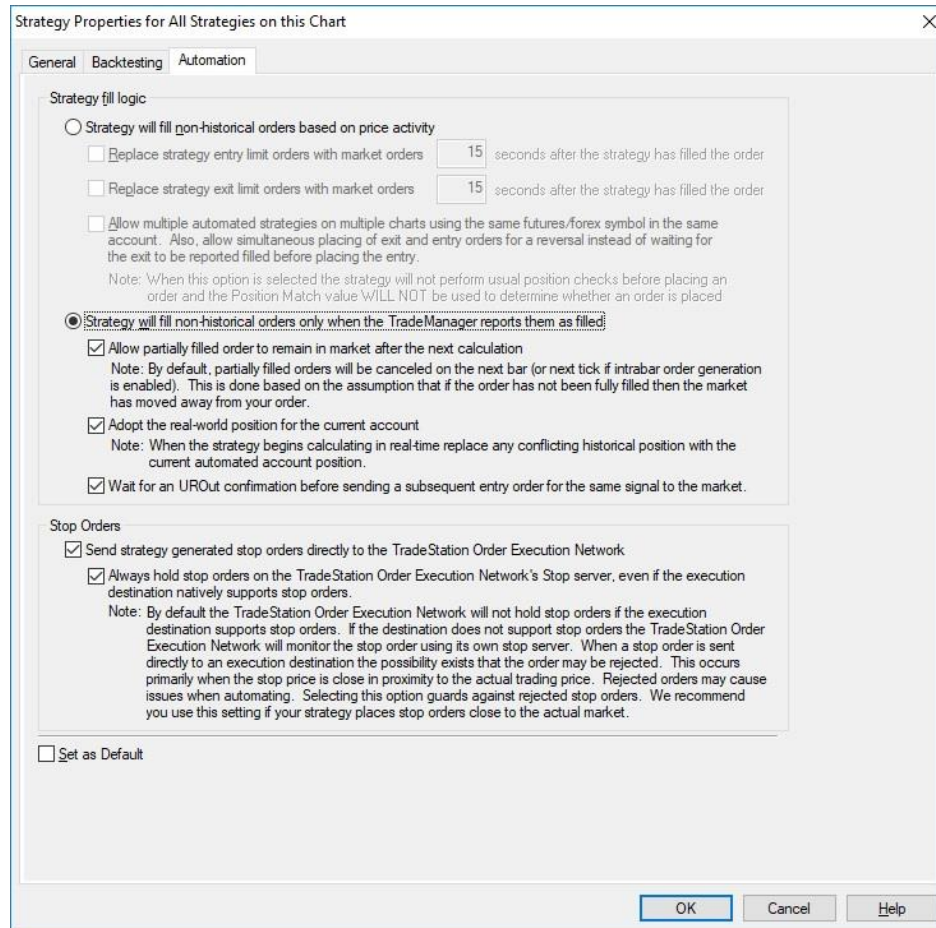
Strategy Properties for All Strategies on this Chart

General | Backtesting | Automation

Strategy fill logic

Strategy will fill non-historical orders based on price activity

Replace strategy entry limit orders with market orders 15 seconds after the strategy has filled the order

Replace strategy exit limit orders with market orders 15 seconds after the strategy has filled the order

Allow multiple automated strategies on multiple charts using the same futures/forex symbol in the same account. Also, allow simultaneous placing of exit and entry orders for a reversal instead of waiting for the exit to be reported filled before placing the entry.

Note: When this option is selected the strategy will not perform usual position checks before placing an order and the Position Match value WILL NOT be used to determine whether an order is placed

Strategy will fill non-historical orders only when the TradeManager reports them as filled

Allow partially filled order to remain in market after the next calculation

Note: By default, partially filled orders will be canceled on the next bar (or next tick if intrabar order generation is enabled). This is done based on the assumption that if the order has not been fully filled then the market has moved away from your order.

Adopt the real-world position for the current account

Note: When the strategy begins calculating in real-time replace any conflicting historical position with the current automated account position.

Wait for an UROut confirmation before sending a subsequent entry order for the same signal to the market.

Stop Orders

Send strategy generated stop orders directly to the TradeStation Order Execution Network

Always hold stop orders on the TradeStation Order Execution Network's Stop server, even if the execution destination natively supports stop orders.

Note: By default the TradeStation Order Execution Network will not hold stop orders if the execution destination supports stop orders. If the destination does not support stop orders the TradeStation Order Execution Network will monitor the stop order using its own stop server. When a stop order is sent directly to an execution destination the possibility exists that the order may be rejected. This occurs primarily when the stop price is close in proximity to the actual trading price. Rejected orders may cause issues when automating. Selecting this option guards against rejected stop orders. We recommend you use this setting if your strategy places stop orders close to the actual market.

Set as Default

OK | Cancel | Help